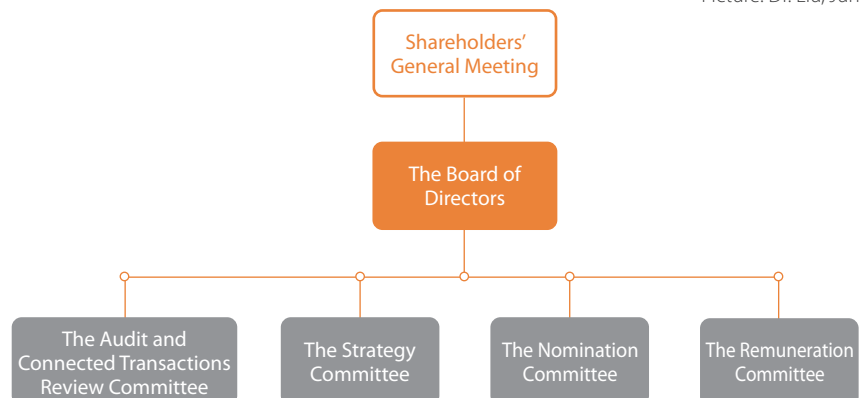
Picture: Dr. Liu, Jun

Shareholders' General Meeting

The Board of Directors

The Audit and Connected Transactions Review Committee

The Strategy Committee

The Nomination Committee

The Remuneration Committee